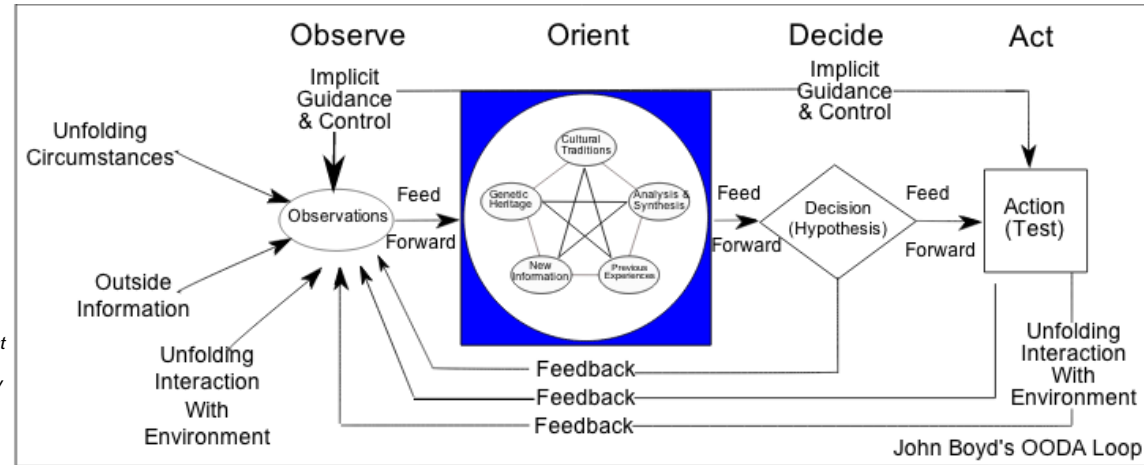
Observe

Orient

Decide

Act

Implicit Guidance & Control

Implicit Guidance & Control

Unfolding Circumstances

Observations

Feed Forward

Cultural Traditions

Genetic Heritage

Analysis & Synthesis

New Information

Previous Experiences

Feed Forward

Decision (Hypothesis)

Feed Forward

Action (Test)

Outside Information

Unfolding Interaction With Environment

Unfolding Interaction With Environment

Feedback

Feedback

Feedback

John Boyd's OODA Loop